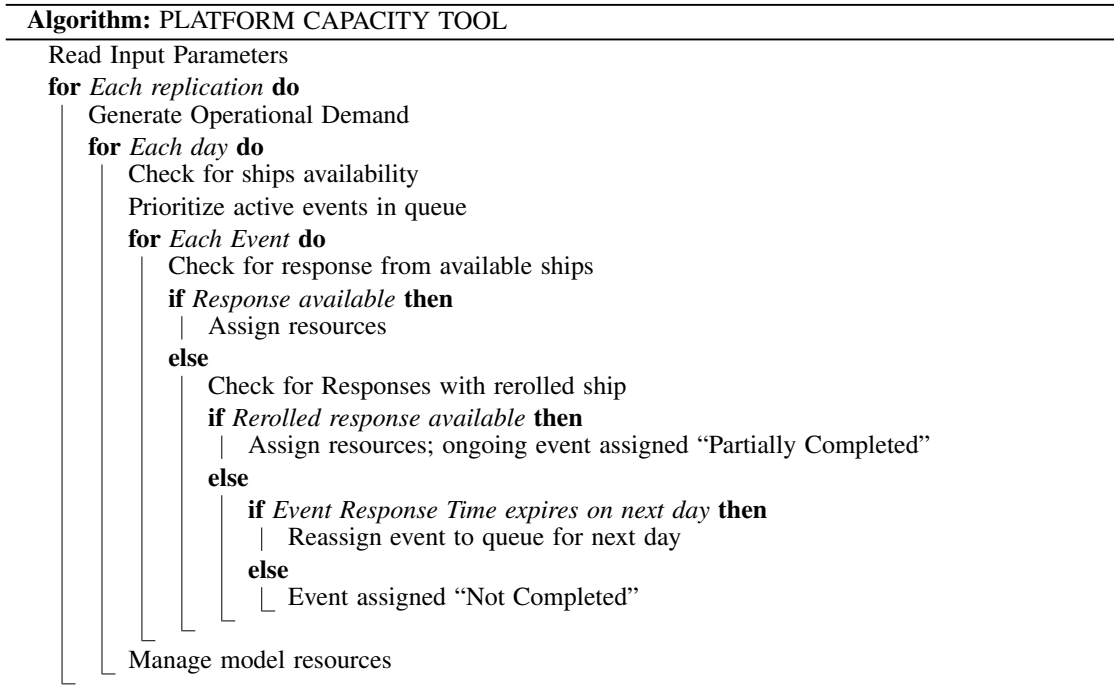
Algorithm: PLATFORM CAPACITY TOOL

Read Input Parameters
for Each replication do
Generate Operational Demand
for Each day do
Check for ships availability
Prioritize active events in queue
for Each Event do
Check for response from available ships
if Response available then
Assign resources
else
Check for Responses with rerolled ship
if Rerolled response available then
Assign resources; ongoing event assigned "Partially Completed"
else
if Event Response Time expires on next day then
Reassign event to queue for next day
else
Event assigned "Not Completed"
Manage model resources